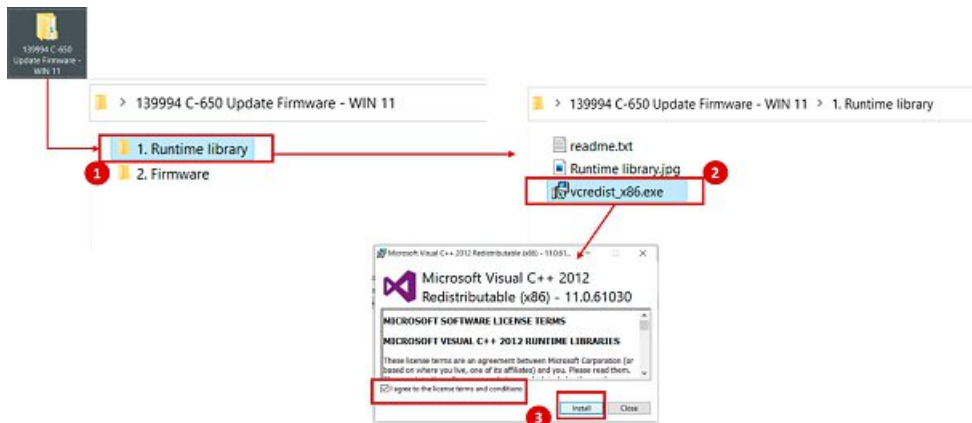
139994 C-650 Update Firmware - WIN 11

> 139994 C-650 Update Firmware - WIN 11

1. Runtime library
2. Firmware

1

> 139994 C-650 Update Firmware - WIN 11 > 1. Runtime library

readme.txt
Runtime library.jpg
vcredist_x86.exe

2

Microsoft Visual C++ 2012 Redistributable (x86) - 11.0.61...

Microsoft Visual C++ 2012 Redistributable (x86) - 11.0.61030

MICROSOFT SOFTWARE LICENSE TERMS

MICROSOFT VISUAL C++ 2012 RUNTIME LIBRARIES

These license terms are an agreement between Microsoft Corporation (or based on where you live, one of its affiliates) and you. Please read them. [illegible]

I agree to the license terms and conditions

3

Install
Close